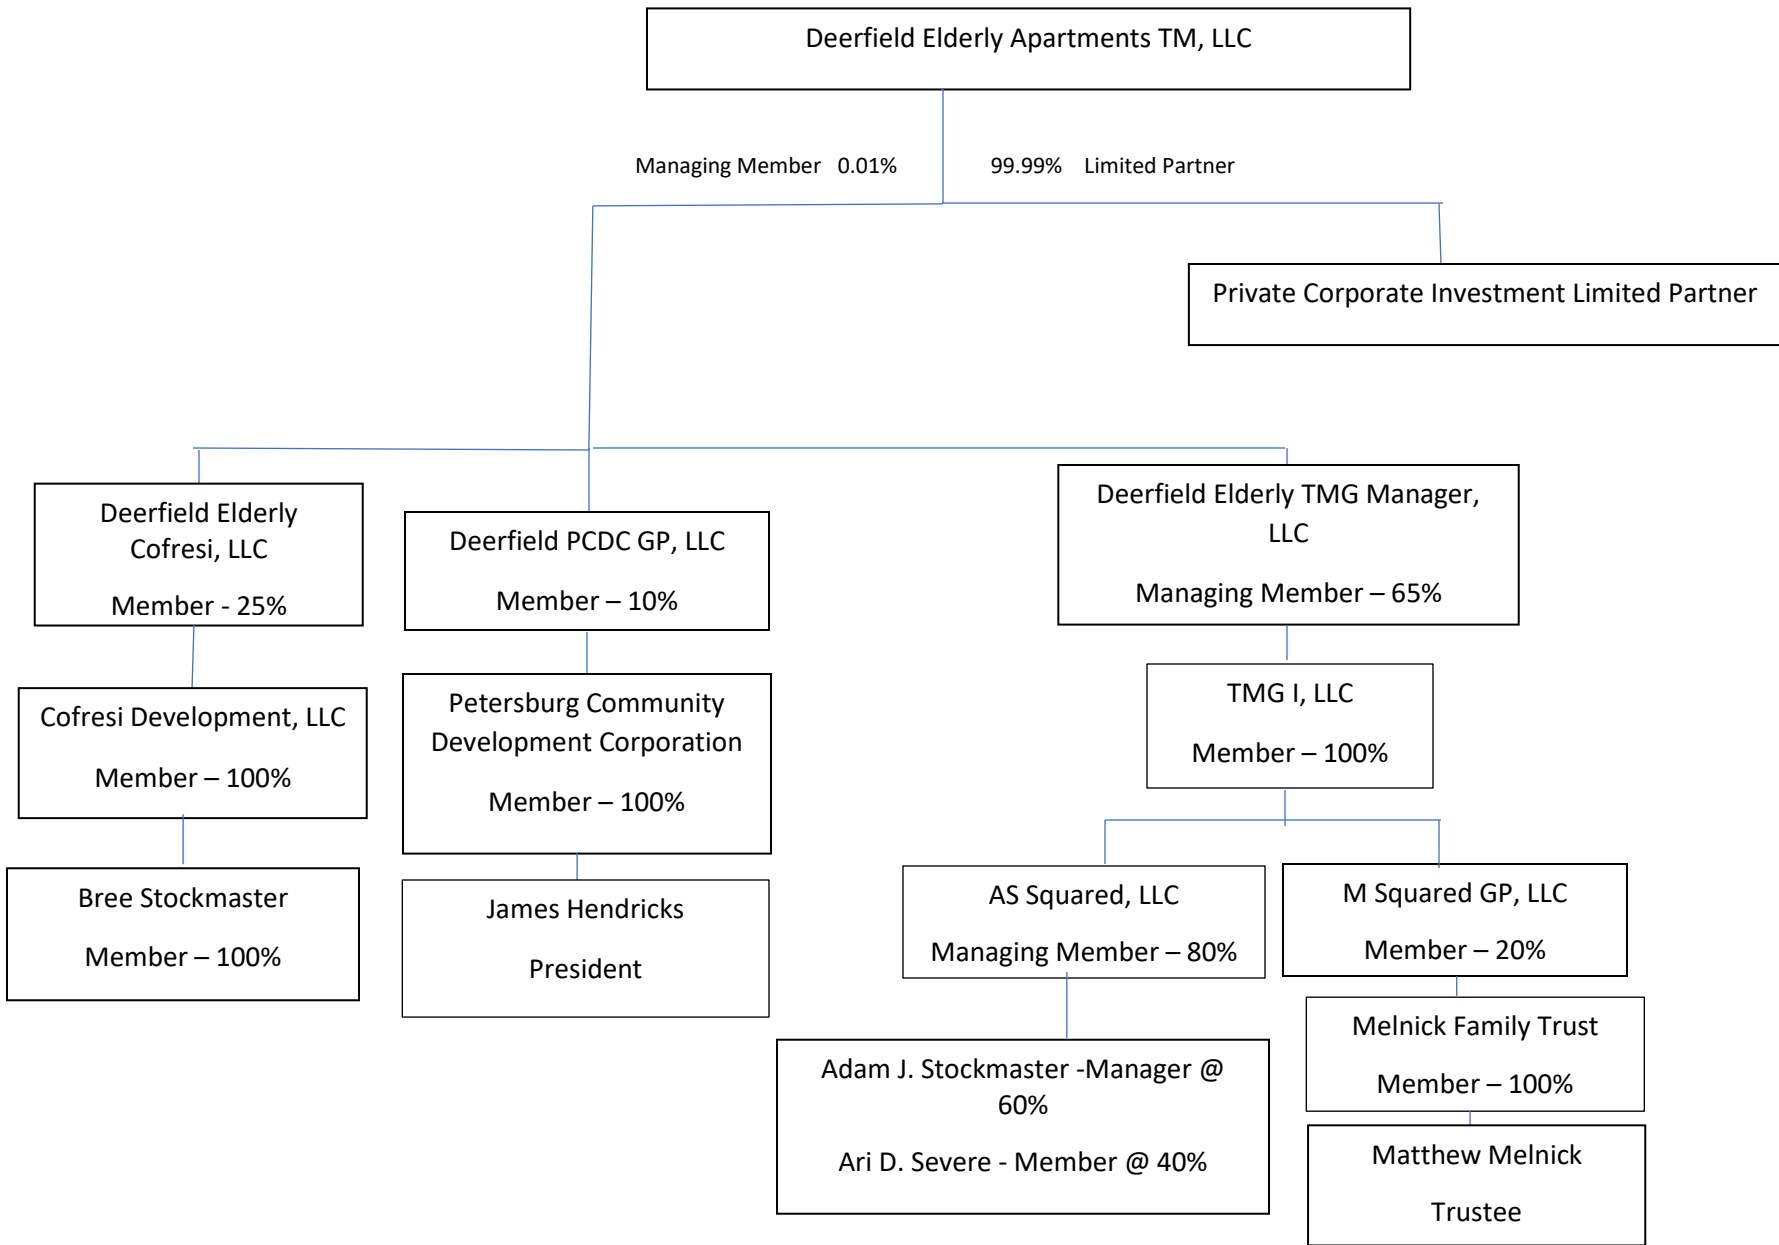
Deerfield Elderly Apartments TM, LLC

Managing Member 0.01%

99.99% Limited Partner

Private Corporate Investment Limited Partner

Deerfield Elderly Cofresi, LLC

Member - 25%

Deerfield PCDC GP, LLC

Member – 10%

Deerfield Elderly TMG Manager, LLC

Managing Member – 65%

Cofresi Development, LLC

Member – 100%

Petersburg Community Development Corporation

Member – 100%

TMG I, LLC

Member – 100%

Bree Stockmaster

Member – 100%

James Hendricks

President

AS Squared, LLC

Managing Member – 80%

M Squared GP, LLC

Member – 20%

Melnick Family Trust

Member – 100%

Adam J. Stockmaster -Manager @ 60%

Ari D. Severe - Member @ 40%

Matthew Melnick

Trustee